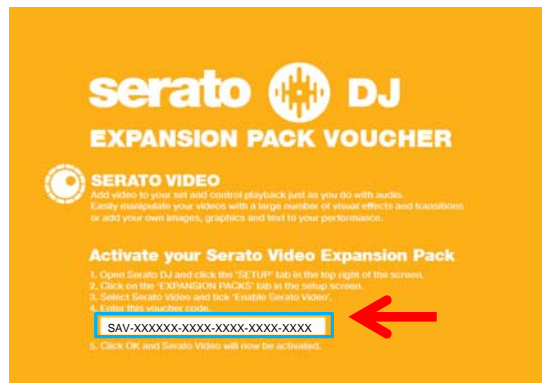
serato DJ
EXPANSION PACK VOUCHER

SERATO VIDEO
Add video to your set and control playback just as you do with audio. Easily manipulate your videos with a large number of visual effects and transitions or add your own images, graphics and text to your performance.

Activate your Serato Video Expansion Pack
1. Open Serato DJ and click the 'SETUP' tab in the top right of the screen.
2. Click on the 'EXPANSION PACKS' tab in the setup screen.
3. Select Serato Video and tick 'Enable Serato Video'.
4. Enter this voucher code.
SAV-XXXXXX-XXXX-XXXX-XXXX-XXXX
5. Click OK and Serato Video will now be activated.